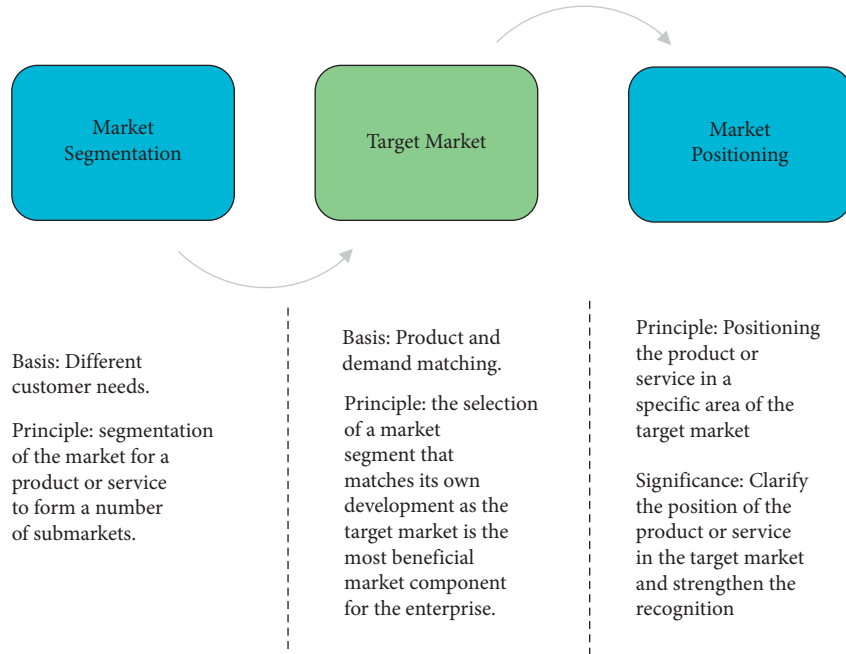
Market Segmentation

Target Market

Market Positioning

Basis: Different customer needs.

Principle: segmentation of the market for a product or service to form a number of submarkets.

Basis: Product and demand matching.

Principle: the selection of a market segment that matches its own development as the target market is the most beneficial market component for the enterprise.

Principle: Positioning the product or service in a specific area of the target market

Significance: Clarify the position of the product or service in the target market and strengthen the recognition